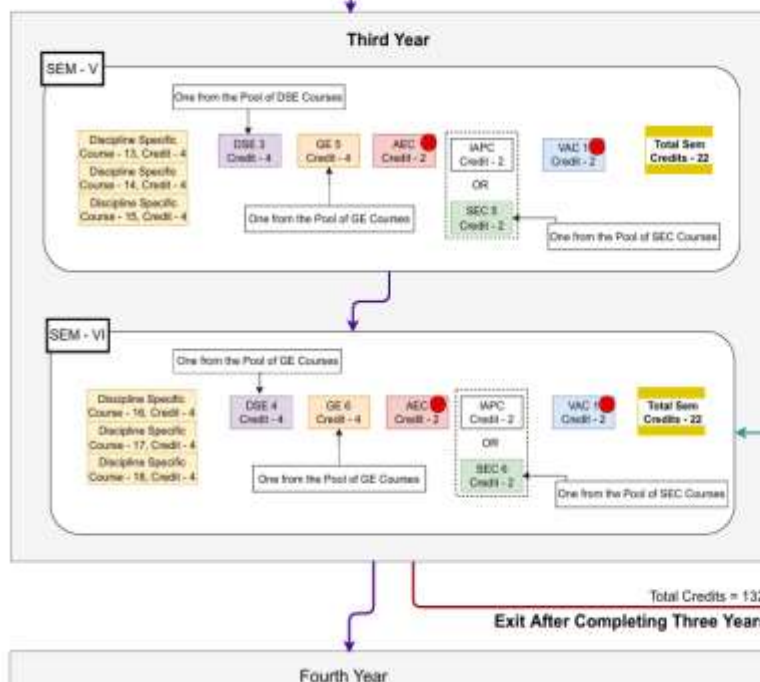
Third Year

SEM - V

One from the Pool of DSE Courses

Discipline Specific Course - 13, Credit - 4

Discipline Specific Course - 14, Credit - 4

Discipline Specific Course - 15, Credit - 4

DSE 3 Credit - 4

GE 5 Credit - 4

AEC Credit - 2

IAPC Credit - 2

OR

SEC 5 Credit - 2

VAC 1 Credit - 2

Total Sem Credits - 22

One from the Pool of GE Courses

One from the Pool of SEC Courses

SEM - VI

One from the Pool of GE Courses

Discipline Specific Course - 16, Credit - 4

Discipline Specific Course - 17, Credit - 4

Discipline Specific Course - 18, Credit - 4

DSE 4 Credit - 4

GE 6 Credit - 4

AEC Credit - 2

IAPC Credit - 2

OR

SEC 6 Credit - 2

VAC 1 Credit - 2

Total Sem Credits - 22

One from the Pool of GE Courses

One from the Pool of SEC Courses

Total Credits = 13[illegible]

Exit After Completing Three Year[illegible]

Fourth Year